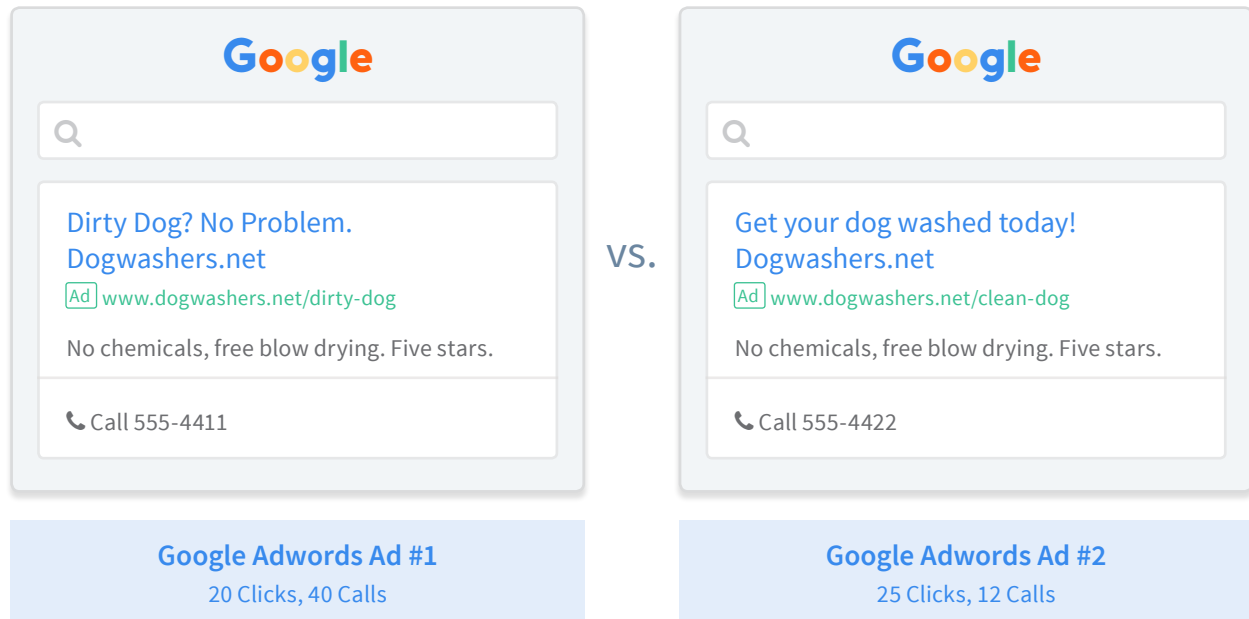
Google

Dirty Dog? No Problem. Dogwashers.net

Ad www.dogwashers.net/dirty-dog

No chemicals, free blow drying. Five stars.

Call 555-4411

Google Adwords Ad #1
20 Clicks, 40 Calls

VS.

Google

Get your dog washed today! Dogwashers.net

Ad www.dogwashers.net/clean-dog

No chemicals, free blow drying. Five stars.

Call 555-4422

Google Adwords Ad #2
25 Clicks, 12 Calls